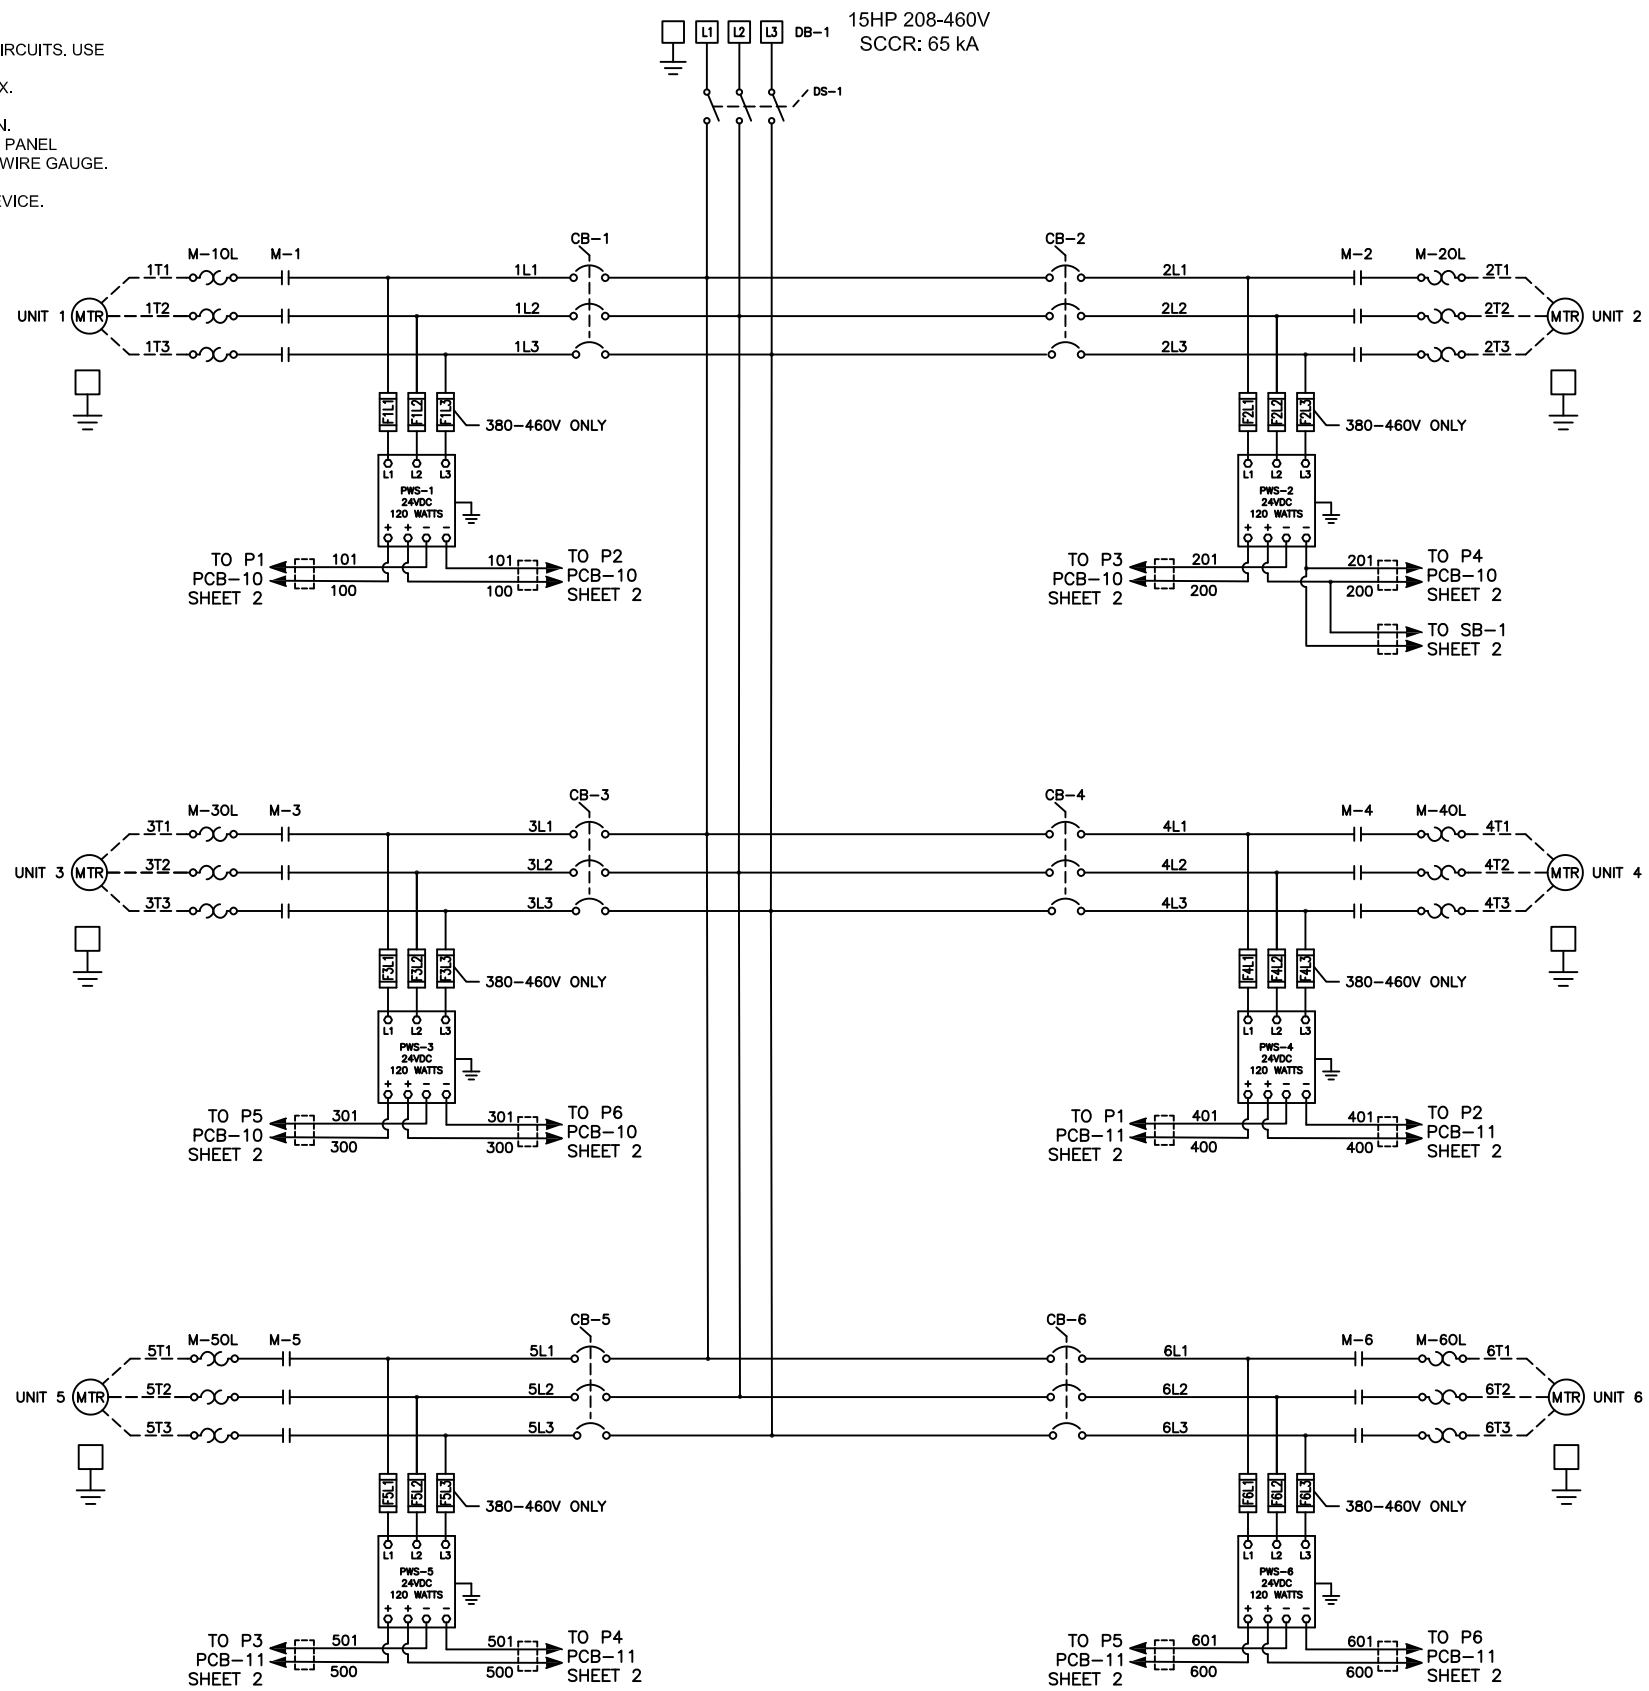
IRCUITS. USE

X.

N.
PANEL
WIRE GAUGE.

VICE.

L1 L2 L3 DB–1
15HP 208-460V
SCCR: 65 kA

DS–1

CB–1
CB–2

M–1OL M–1
1T1
1T2
1T3
UNIT 1 MTR
1L1
1L2
1L3
F1L1 F1L2 F1L3
380–460V ONLY
L1 L2 L3
PWS–1
24VDC
120 WATTS
+ + – –
TO P1
PCB–10
SHEET 2
101
100
101
100
TO P2
PCB–10
SHEET 2

M–2 M–2OL
2T1
2T2
2T3
MTR UNIT 2
2L1
2L2
2L3
F2L1 F2L2 F2L3
380–460V ONLY
L1 L2 L3
PWS–2
24VDC
120 WATTS
+ + – –
TO P3
PCB–10
SHEET 2
201
200
201
200
TO P4
PCB–10
SHEET 2
TO SB–1
SHEET 2

CB–3
CB–4

M–3OL M–3
3T1
3T2
3T3
UNIT 3 MTR
3L1
3L2
3L3
F3L1 F3L2 F3L3
380–460V ONLY
L1 L2 L3
PWS–3
24VDC
120 WATTS
+ + – –
TO P5
PCB–10
SHEET 2
301
300
301
300
TO P6
PCB–10
SHEET 2

M–4 M–4OL
4T1
4T2
4T3
MTR UNIT 4
4L1
4L2
4L3
F4L1 F4L2 F4L3
380–460V ONLY
L1 L2 L3
PWS–4
24VDC
120 WATTS
+ + – –
TO P1
PCB–11
SHEET 2
401
400
401
400
TO P2
PCB–11
SHEET 2

CB–5
CB–6

M–5OL M–5
5T1
5T2
5T3
UNIT 5 MTR
5L1
5L2
5L3
F5L1 F5L2 F5L3
380–460V ONLY
L1 L2 L3
PWS–5
24VDC
120 WATTS
+ + – –
TO P3
PCB–11
SHEET 2
501
500
501
500
TO P4
PCB–11
SHEET 2

M–6 M–6OL
6T1
6T2
6T3
MTR UNIT 6
6L1
6L2
6L3
F6L1 F6L2 F6L3
380–460V ONLY
L1 L2 L3
PWS–6
24VDC
120 WATTS
+ + – –
TO P5
PCB–11
SHEET 2
601
600
601
600
TO P6
PCB–11
SHEET 2